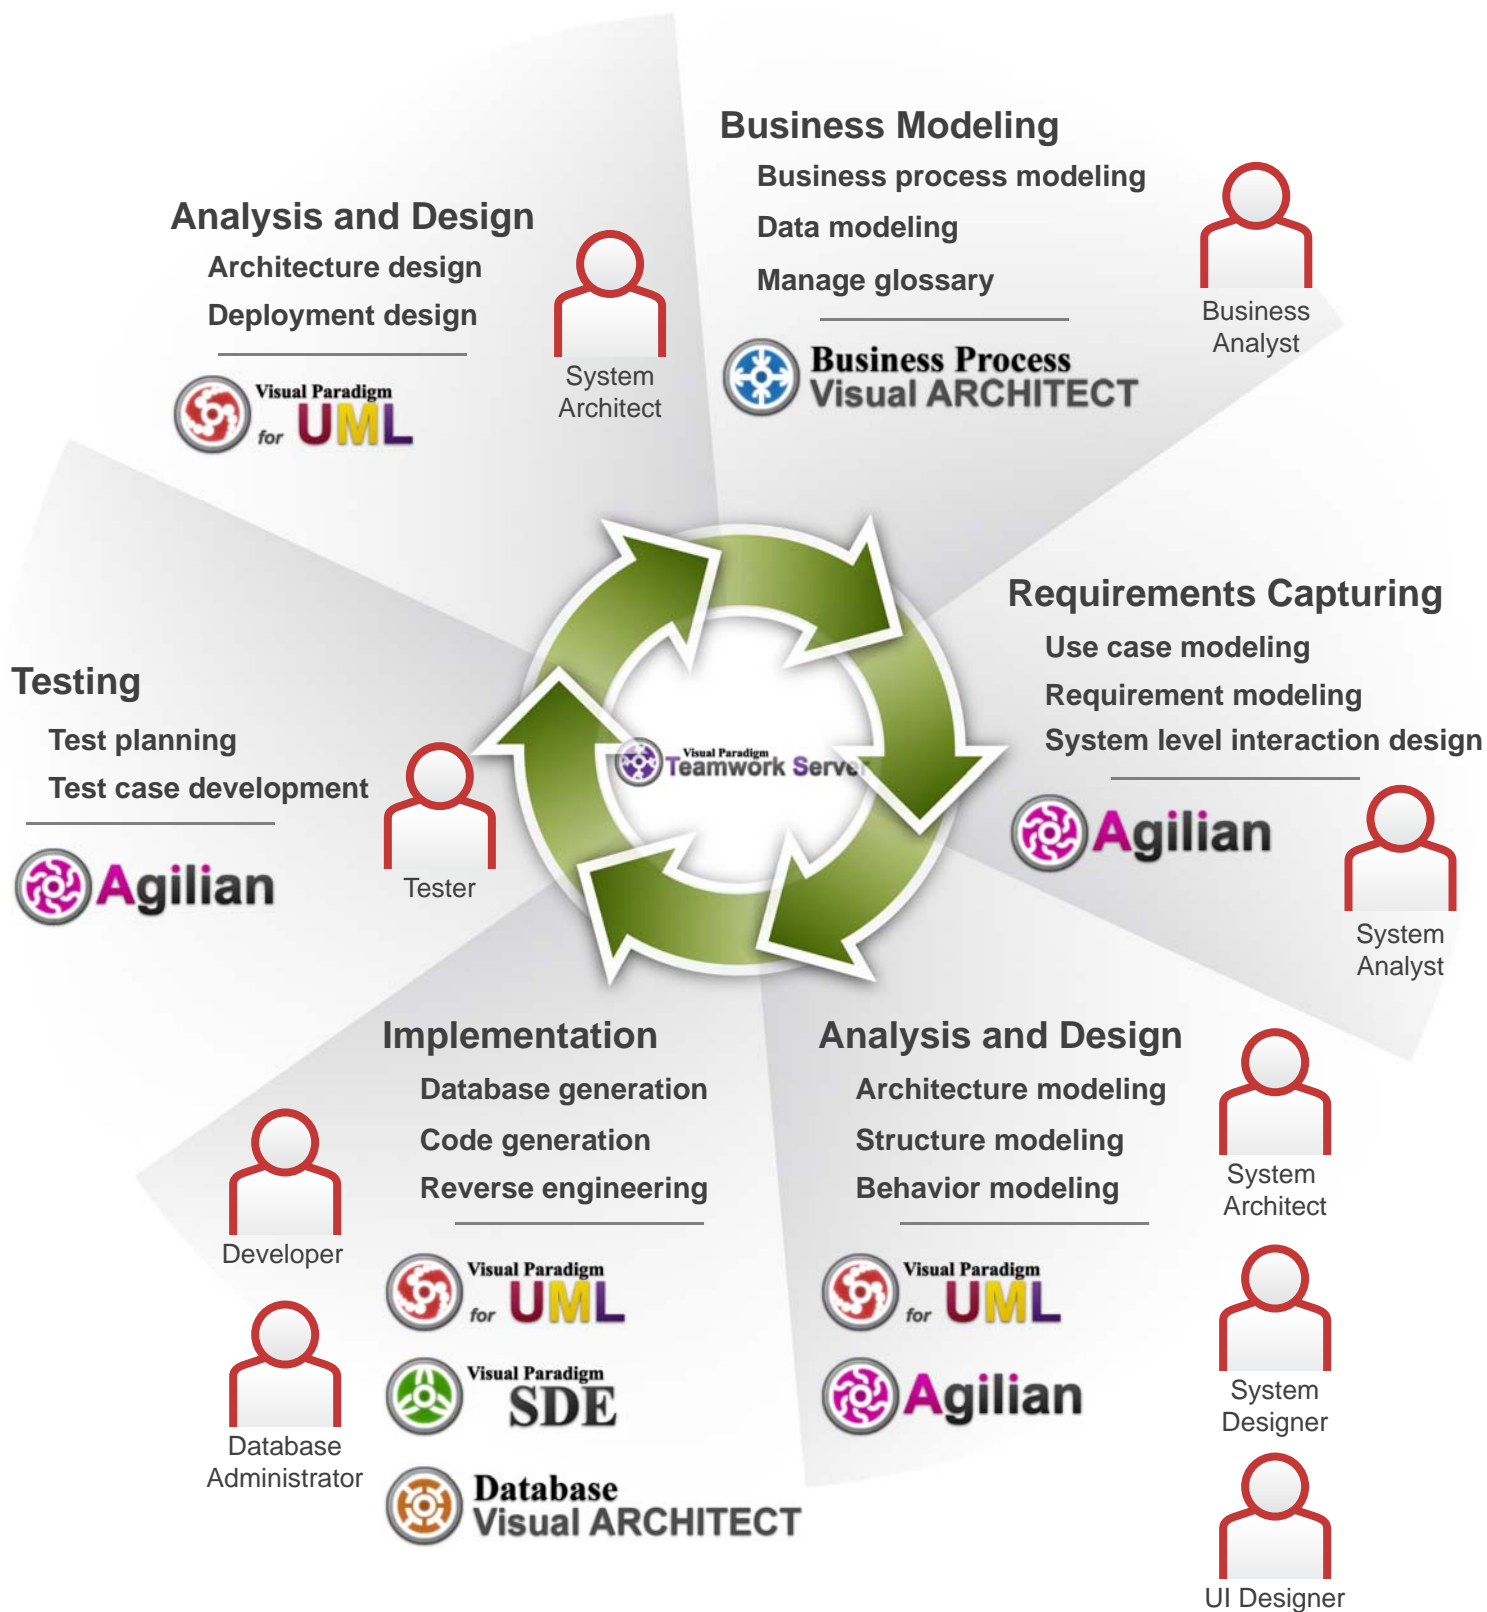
Business Modeling
Business process modeling
Data modeling
Manage glossary

Business Process Visual ARCHITECT

Business Analyst

Analysis and Design
Architecture design
Deployment design

Visual Paradigm for UML

System Architect

Requirements Capturing
Use case modeling
Requirement modeling
System level interaction design

Agilian

System Analyst

Testing
Test planning
Test case development

Agilian

Tester

Visual Paradigm Teamwork Serve

Implementation
Database generation
Code generation
Reverse engineering

Visual Paradigm for UML
Visual Paradigm SDE
Database Visual ARCHITECT

Developer

Database Administrator

Analysis and Design
Architecture modeling
Structure modeling
Behavior modeling

Visual Paradigm for UML
Agilian

System Architect

System Designer

UI Designer